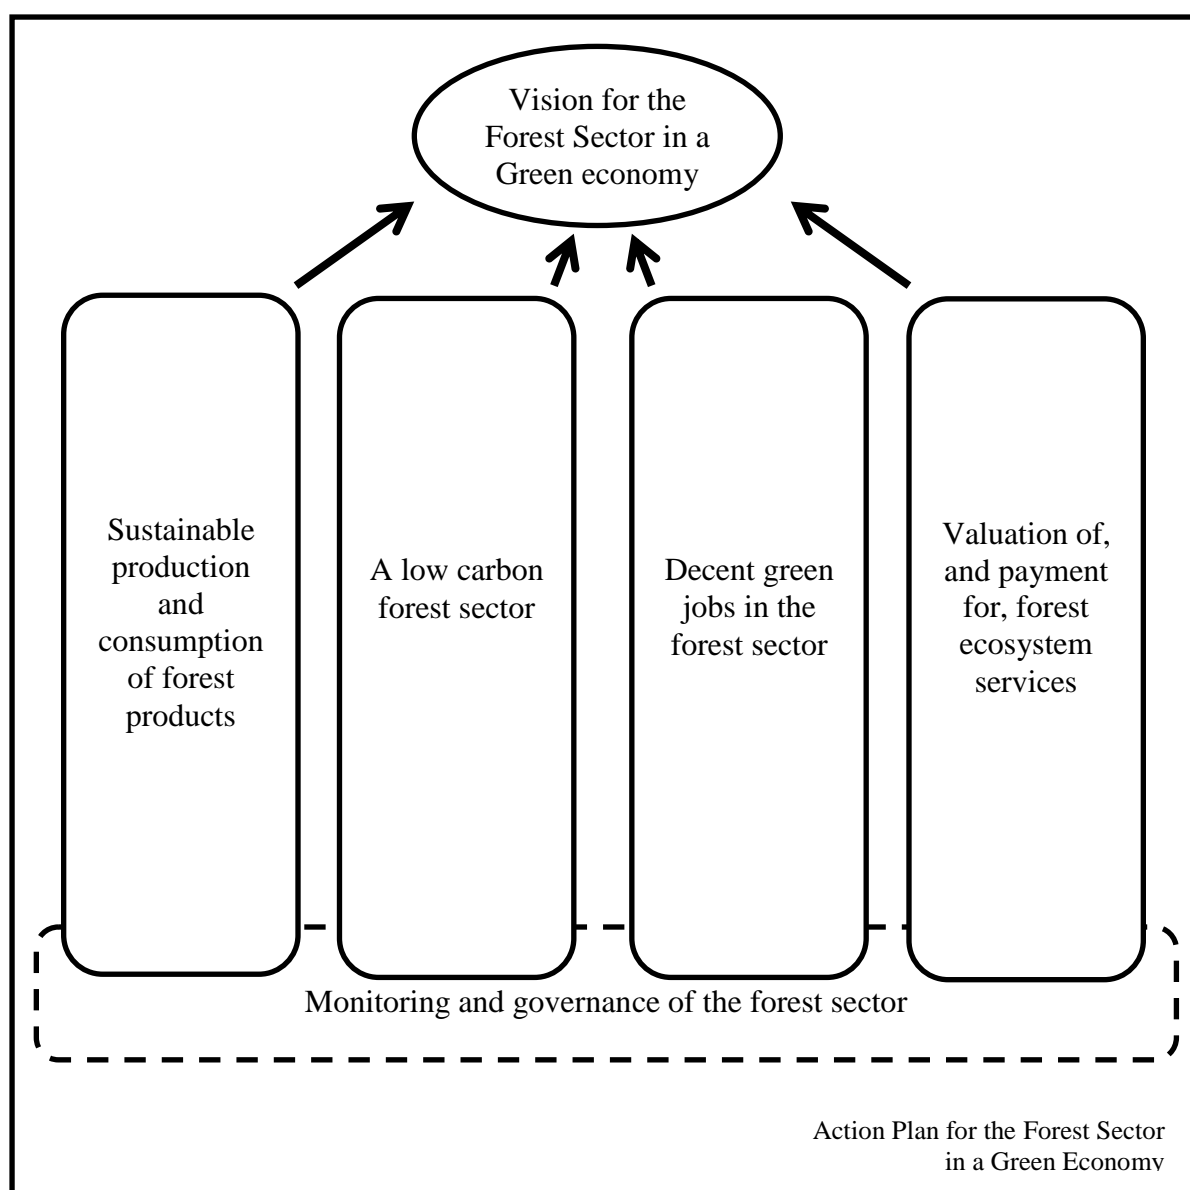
Vision for the Forest Sector in a Green economy

Sustainable production and consumption of forest products

A low carbon forest sector

Decent green jobs in the forest sector

Valuation of, and payment for, forest ecosystem services

Monitoring and governance of the forest sector

Action Plan for the Forest Sector in a Green Economy